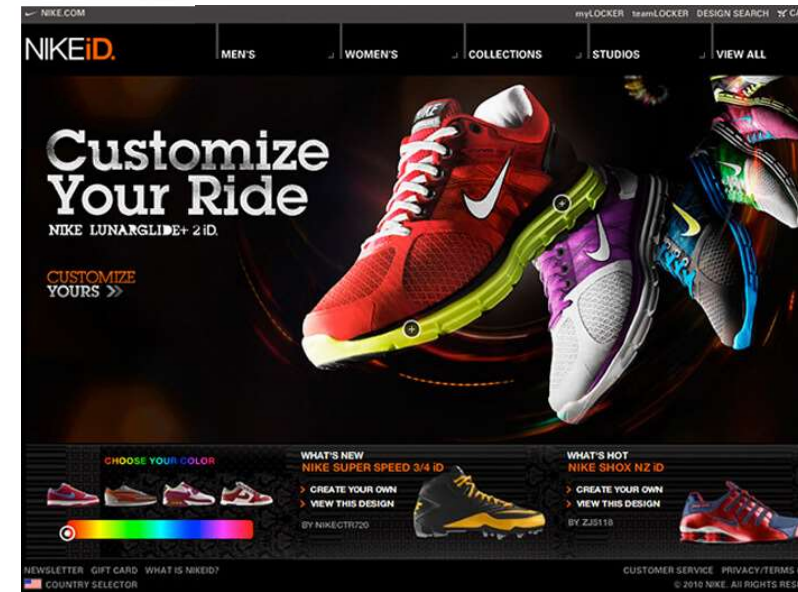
NIKE.COM

myLOCKER teamLOCKER DESIGN SEARCH CA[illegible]

NIKEiD.

MEN'S

WOMEN'S

COLLECTIONS

STUDIOS

VIEW ALL

Customize Your Ride

NIKE LUNARGLIDE+ 2 iD.

CUSTOMIZE YOURS

CHOOSE YOUR COLOR

WHAT'S NEW

NIKE SUPER SPEED 3/4 iD

CREATE YOUR OWN

VIEW THIS DESIGN

BY NIKECTR720

WHAT'S HOT

NIKE SHOX NZ iD

CREATE YOUR OWN

VIEW THIS DESIGN

BY ZJS118

NEWSLETTER GIFT CARD WHAT IS NIKEID?

COUNTRY SELECTOR

CUSTOMER SERVICE PRIVACY/TERMS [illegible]

© 2010 NIKE. All RIGHTS RES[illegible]